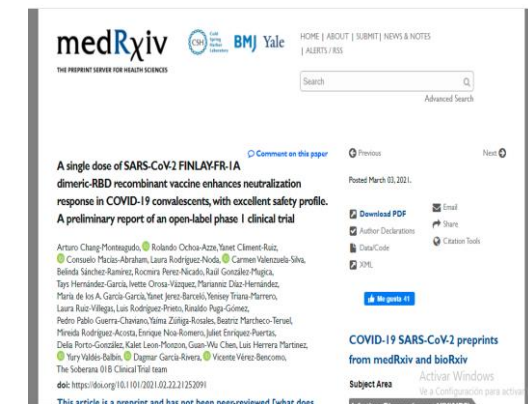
medRχiv
THE PREPRINT SERVER FOR HEALTH SCIENCES

CSH Cold Spring Harbor Laboratory BMJ Yale

HOME | ABOUT | SUBMIT | NEWS & NOTES | ALERTS / RSS

Search

Advanced Search

Comment on this paper

A single dose of SARS-CoV-2 FINLAY-FR-1A dimeric-RBD recombinant vaccine enhances neutralization response in COVID-19 convalescents, with excellent safety profile. A preliminary report of an open-label phase 1 clinical trial

Arturo Chang-Monteagudo, Rolando Ochoa-Azze, Yanet Climent-Ruiz, Consuelo Macías-Abraham, Laura Rodríguez-Noda, Carmen Valenzuela-Silva, Belinda Sánchez-Ramírez, Rocmira Pérez-Nicado, Raúl González-Mugica, Tays Hernández-García, Ivette Orosa-Vázquez, Marianniz Díaz-Hernández, María de los A. García-García, Yanet Jerez-Barceló, Yenisey Triana-Marrero, Laura Ruiz-Villegas, Luis Rodríguez-Prieto, Rinaldo Puga-Gómez, Pedro Pablo Guerra-Chaviano, Yaima Zúñiga-Rosales, Beatriz Marcheco-Teruel, Mireida Rodríguez-Acosta, Enrique Noa-Romero, Juliet Enríquez-Puertas, Delia Porto-González, Kalet Leon-Monzon, Guan-Wu Chen, Luis Herrera Martínez, Yury Valdés-Balbín, Dagmar García-Rivera, Vicente Vérez-Bencomo, The Soberana 01B Clinical Trial team

doi: https://doi.org/10.1101/2021.02.22.21252091

This article is a preprint and has not been peer-reviewed [what does

Previous

Next

Posted March 03, 2021.

Download PDF

Author Declarations

Data/Code

XML

Email

Share

Citation Tools

Me gusta 41

COVID-19 SARS-CoV-2 preprints from medRxiv and bioRxiv

Subject Area

Activar Windows
Ve a Configuración para activar